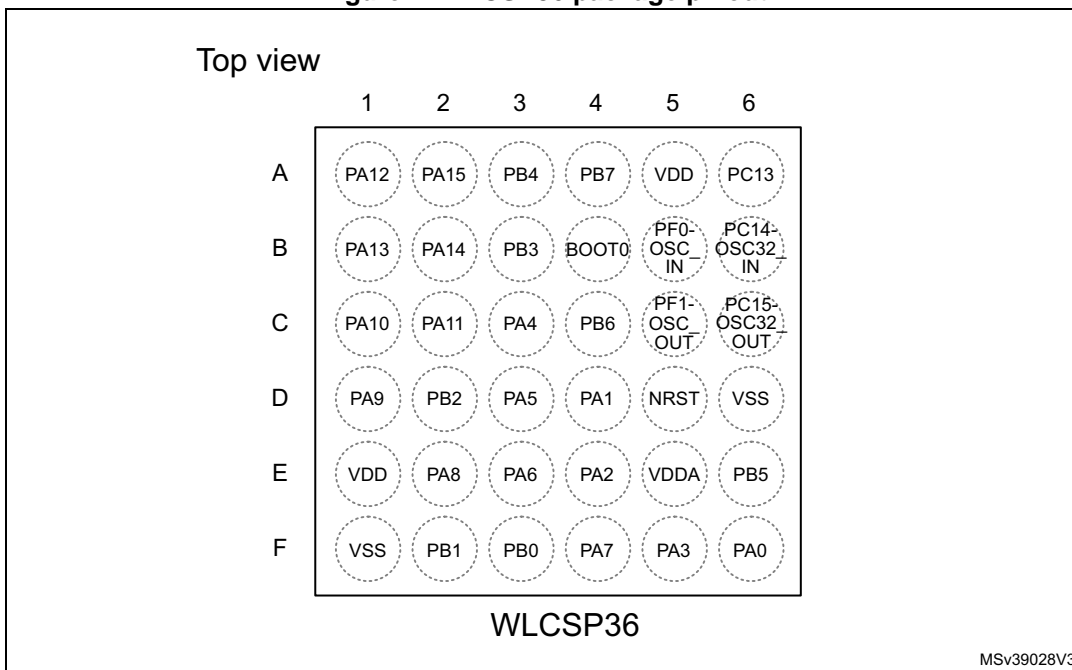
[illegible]

Top view

| | 1 | 2 | 3 | 4 | 5 | 6 |
|---|---|---|---|---|---|---|
| A | PA12 | PA15 | PB4 | PB7 | VDD | PC13 |
| B | PA13 | PA14 | PB3 | BOOT0 | PF0-OSC_IN | PC14-OSC32_IN |
| C | PA10 | PA11 | PA4 | PB6 | PF1-OSC_OUT | PC15-OSC32_OUT |
| D | PA9 | PB2 | PA5 | PA1 | NRST | VSS |
| E | VDD | PA8 | PA6 | PA2 | VDDA | PB5 |
| F | VSS | PB1 | PB0 | PA7 | PA3 | PA0 |

WLCSP36

MSv39028V3